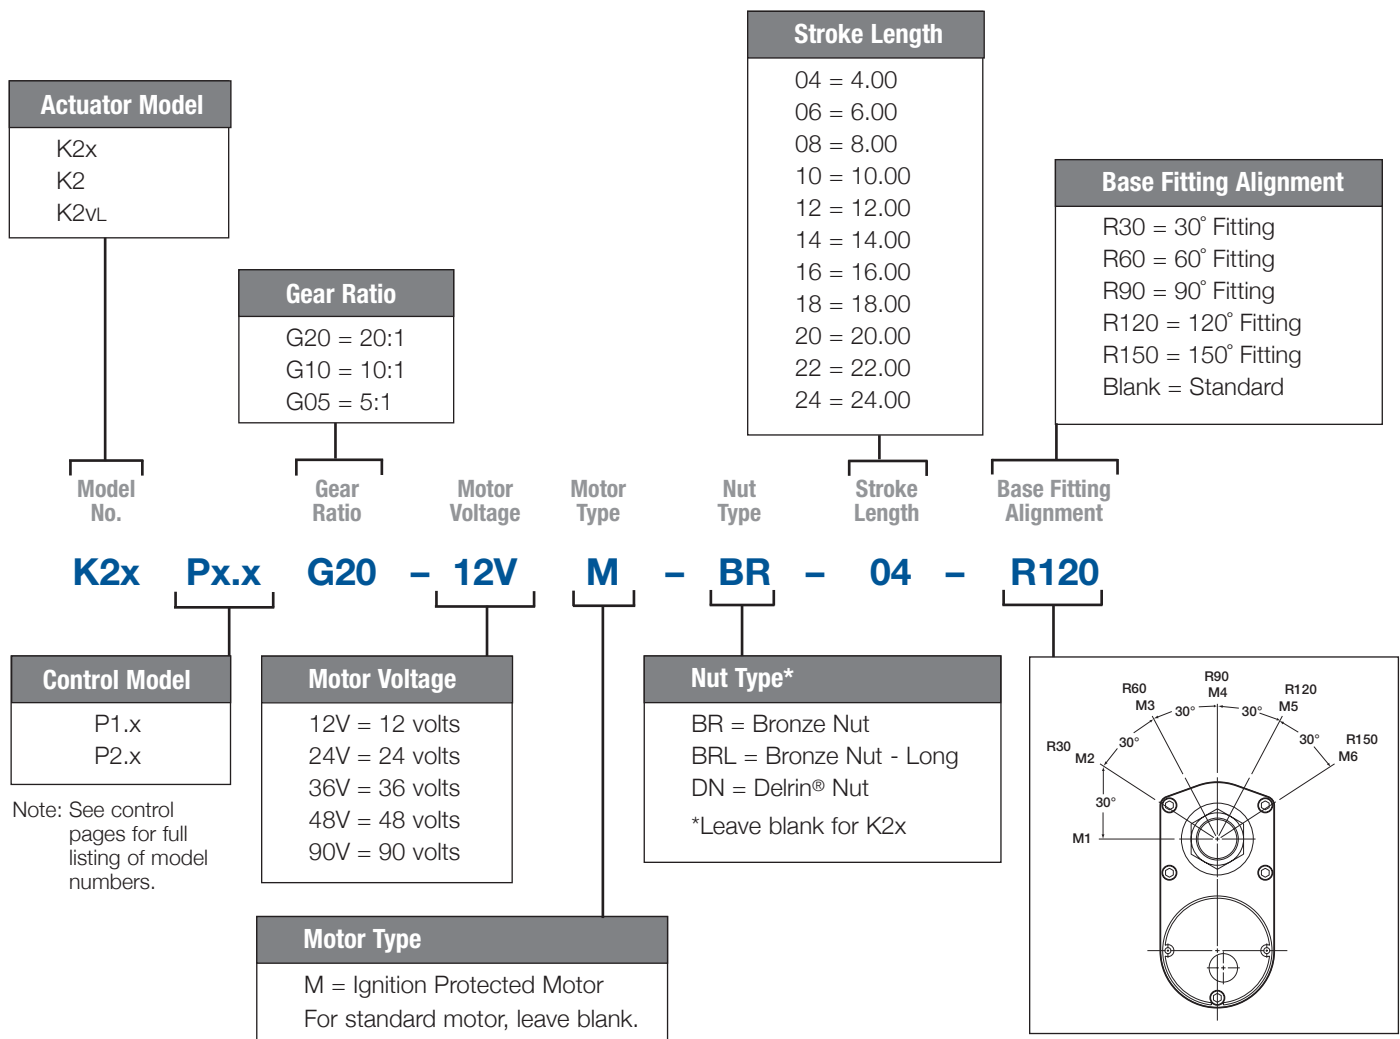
Actuator Model
K2x
K2
K2VL

Gear Ratio
G20 = 20:1
G10 = 10:1
G05 = 5:1

Stroke Length
04 = 4.00
06 = 6.00
08 = 8.00
10 = 10.00
12 = 12.00
14 = 14.00
16 = 16.00
18 = 18.00
20 = 20.00
22 = 22.00
24 = 24.00

Base Fitting Alignment
R30 = 30° Fitting
R60 = 60° Fitting
R90 = 90° Fitting
R120 = 120° Fitting
R150 = 150° Fitting
Blank = Standard

Model No.
Gear Ratio
Motor Voltage
Motor Type
Nut Type
Stroke Length
Base Fitting Alignment

K2x Px.x G20 – 12V M – BR – 04 – R120

Control Model
P1.x
P2.x

Note: See control pages for full listing of model numbers.

Motor Voltage
12V = 12 volts
24V = 24 volts
36V = 36 volts
48V = 48 volts
90V = 90 volts

Nut Type*
BR = Bronze Nut
BRL = Bronze Nut - Long
DN = Delrin® Nut
*Leave blank for K2x

Motor Type
M = Ignition Protected Motor
For standard motor, leave blank.

R90
M4
R60
M3
R120
M5
30°
30°
R30
M2
30°
30°
R150
M6
30°
M1